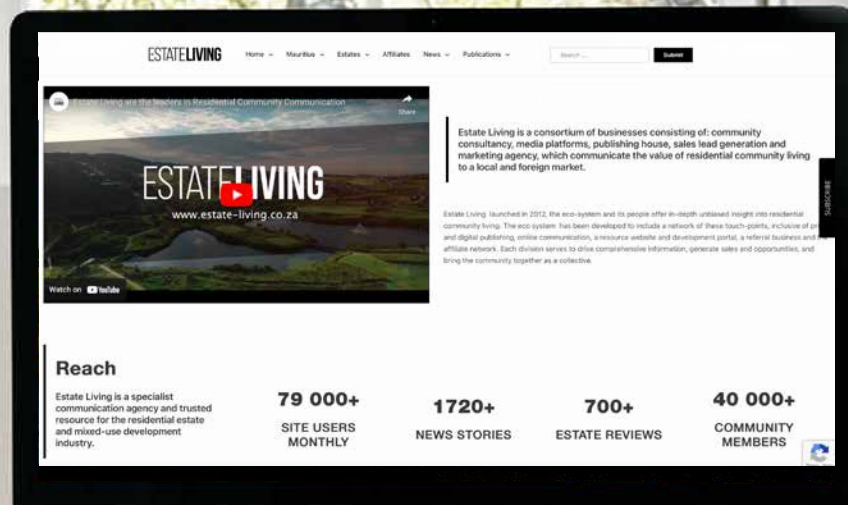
ESTATELIVING Home Mauritius Estates Affiliates News Publications Search ... Submit

Estate Living are the leaders in Residential Community Communication

Share

ESTATELIVING
www.estate-living.co.za

Watch on YouTube

Estate Living is a consortium of businesses consisting of: community consultancy, media platforms, publishing house, sales lead generation and marketing agency, which communicate the value of residential community living to a local and foreign market.

Estate Living launched in 2012, the eco-system and its people offer in-depth unbiased insight into residential community living. The eco system has been developed to include a network of these touch-points, inclusive of pr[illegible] and digital publishing, online communication, a resource website and development portal, a referral business and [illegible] affiliate network. Each division serves to drive comprehensive information, generate sales and opportunities, and bring the community together as a collective.

SUBSCRIBE

Reach

Estate Living is a specialist communication agency and trusted resource for the residential estate and mixed-use development industry.

79 000+
SITE USERS MONTHLY

1720+
NEWS STORIES

700+
ESTATE REVIEWS

40 000+
COMMUNITY MEMBERS